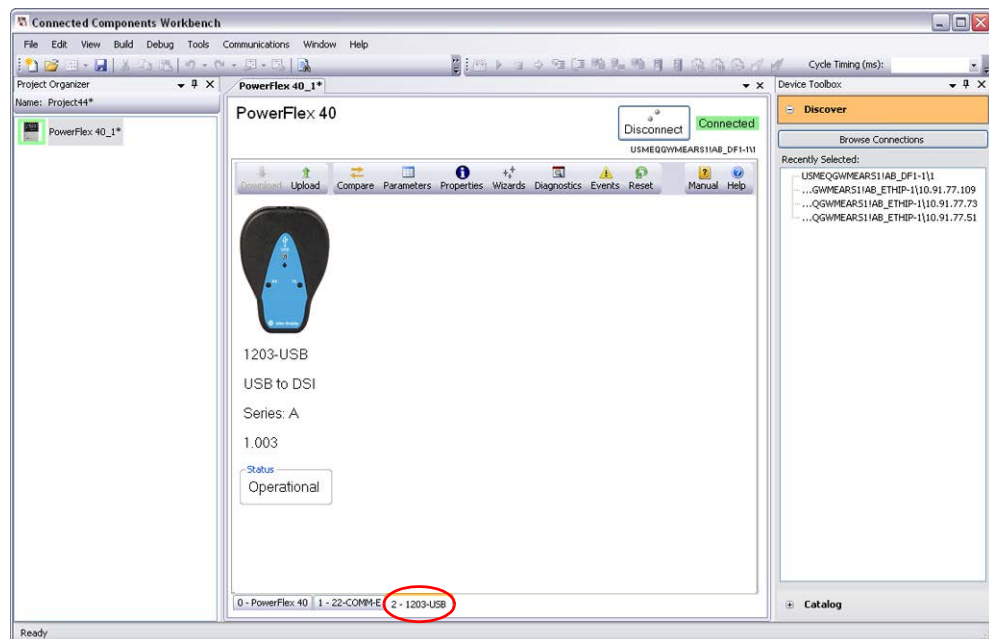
Connected Components Workbench

File Edit View Build Debug Tools Communications Window Help

Cycle Timing (ms):

Project Organizer

Name: Project44*

PowerFlex 40_1*

PowerFlex 40_1*

PowerFlex 40

Disconnect

Connected

USMEQGWMEARS1!AB_DF1-1\1

Download Upload Compare Parameters Properties Wizards Diagnostics Events Reset Manual Help

1203-USB

USB to DSI

Series: A

1.003

Status

Operational

0 - PowerFlex 40 | 1 - 22-COMM-E | 2 - 1203-USB

Device Toolbox

Discover

Browse Connections

Recently Selected:

USMEQGWMEARS1!AB_DF1-1\1

...GWMEARS1!AB_ETHIP-1\10.91.77.109

...QGWMEARS1!AB_ETHIP-1\10.91.77.73

...QGWMEARS1!AB_ETHIP-1\10.91.77.51

Catalog

Ready